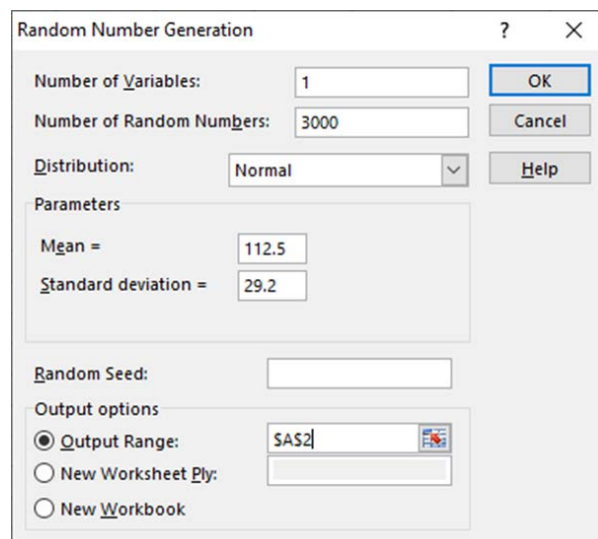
Random Number Generation

?

X

Number of Variables: 1

Number of Random Numbers: 3000

Distribution: Normal

Parameters

Mean = 112.5

Standard deviation = 29.2

Random Seed:

Output options

Output Range: $A$2

New Worksheet Ply:

New Workbook

OK

Cancel

Help